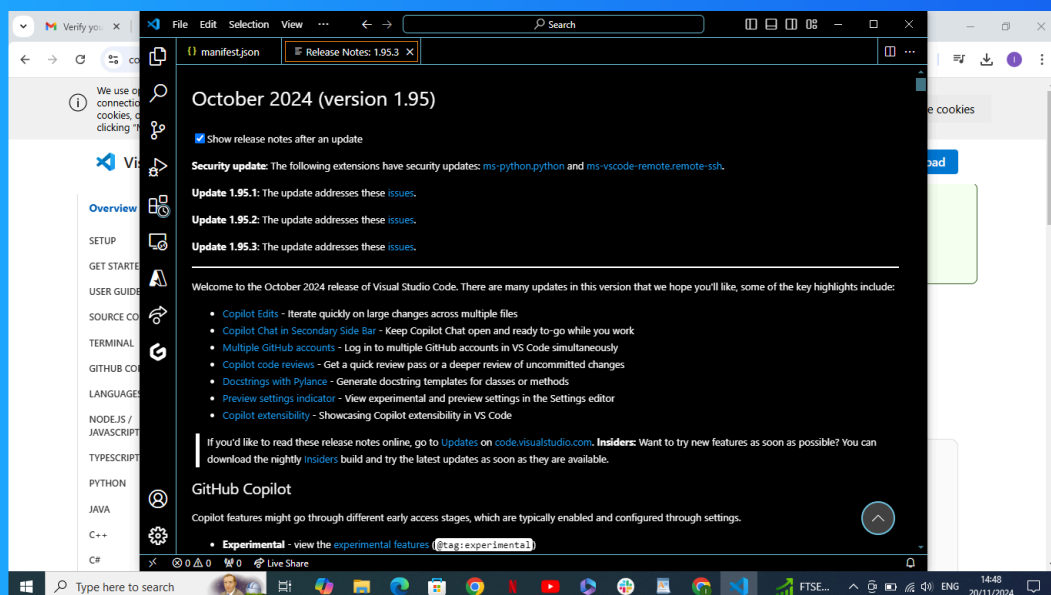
Verify you

We use o connectio cookies, c clicking "

e cookies

Vi

oad

Overview

SETUP

GET STARTE

USER GUID

SOURCE CO

TERMINAL

GITHUB CO

LANGUAGES

NODE.JS / JAVASCRIPT

TYPESCRIPT

PYTHON

JAVA

C++

C#

File Edit Selection View ···

Search

manifest.json

Release Notes: 1.95.3

October 2024 (version 1.95)

Show release notes after an update

**Security update**: The following extensions have security updates: ms-python.python and ms-vscode-remote.remote-ssh.

**Update 1.95.1**: The update addresses these issues.

**Update 1.95.2**: The update addresses these issues.

**Update 1.95.3**: The update addresses these issues.

Welcome to the October 2024 release of Visual Studio Code. There are many updates in this version that we hope you'll like, some of the key highlights include:

- Copilot Edits - Iterate quickly on large changes across multiple files
- Copilot Chat in Secondary Side Bar - Keep Copilot Chat open and ready to-go while you work
- Multiple GitHub accounts - Log in to multiple GitHub accounts in VS Code simultaneously
- Copilot code reviews - Get a quick review pass or a deeper review of uncommitted changes
- Docstrings with Pylance - Generate docstring templates for classes or methods
- Preview settings indicator - View experimental and preview settings in the Settings editor
- Copilot extensibility - Showcasing Copilot extensibility in VS Code

If you'd like to read these release notes online, go to Updates on code.visualstudio.com. **Insiders:** Want to try new features as soon as possible? You can download the nightly Insiders build and try the latest updates as soon as they are available.

GitHub Copilot

Copilot features might go through different early access stages, which are typically enabled and configured through settings.

- **Experimental** - view the experimental features (@tag:experimental)

0 0 0 Live Share

Type here to search

FTSE...

ENG 14:48 20/11/2024